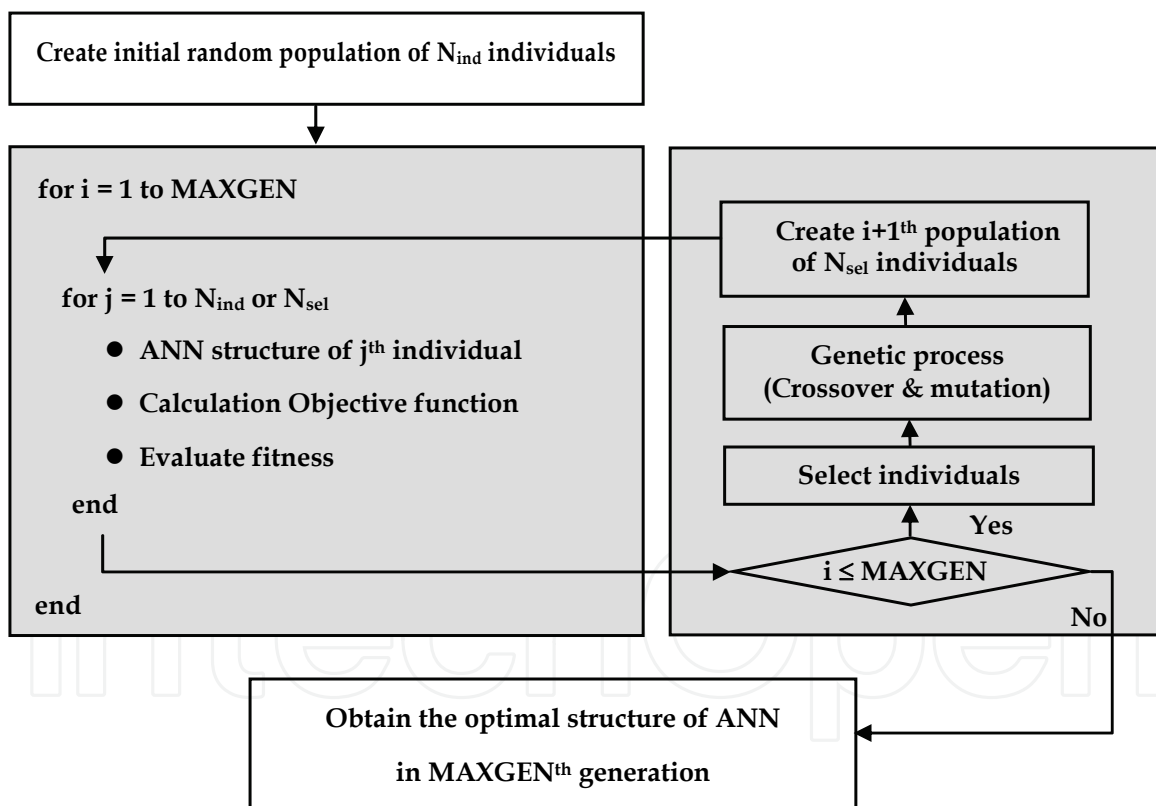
Create initial random population of $N_{ind}$ individuals

for i = 1 to MAXGEN

for j = 1 to $N_{ind}$ or $N_{sel}$

● ANN structure of $j^{th}$ individual

● Calculation Objective function

● Evaluate fitness

end

end

Create $i+1^{th}$ population of $N_{sel}$ individuals

Genetic process (Crossover & mutation)

Select individuals

Yes

$i \leq$ MAXGEN

No

Obtain the optimal structure of ANN

in MAXGEN$^{th}$ generation

IntechOpen